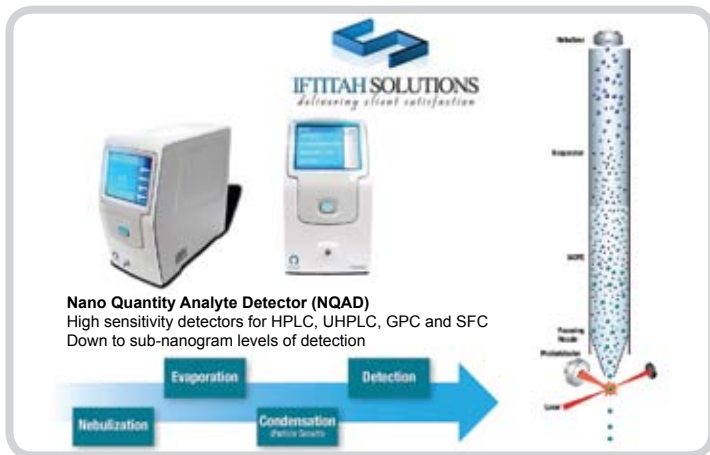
IFTITAH SOLUTIONS
delivering client satisfaction

Nano Quantity Analyte Detector (NQAD)
High sensitivity detectors for HPLC, UHPLC, GPC and SFC
Down to sub-nanogram levels of detection

Nebulization
Evaporation
Condensation
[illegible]
Detection

Nebulizer
Evaporator
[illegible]
Focusing Nozzle
Photodetector
Laser